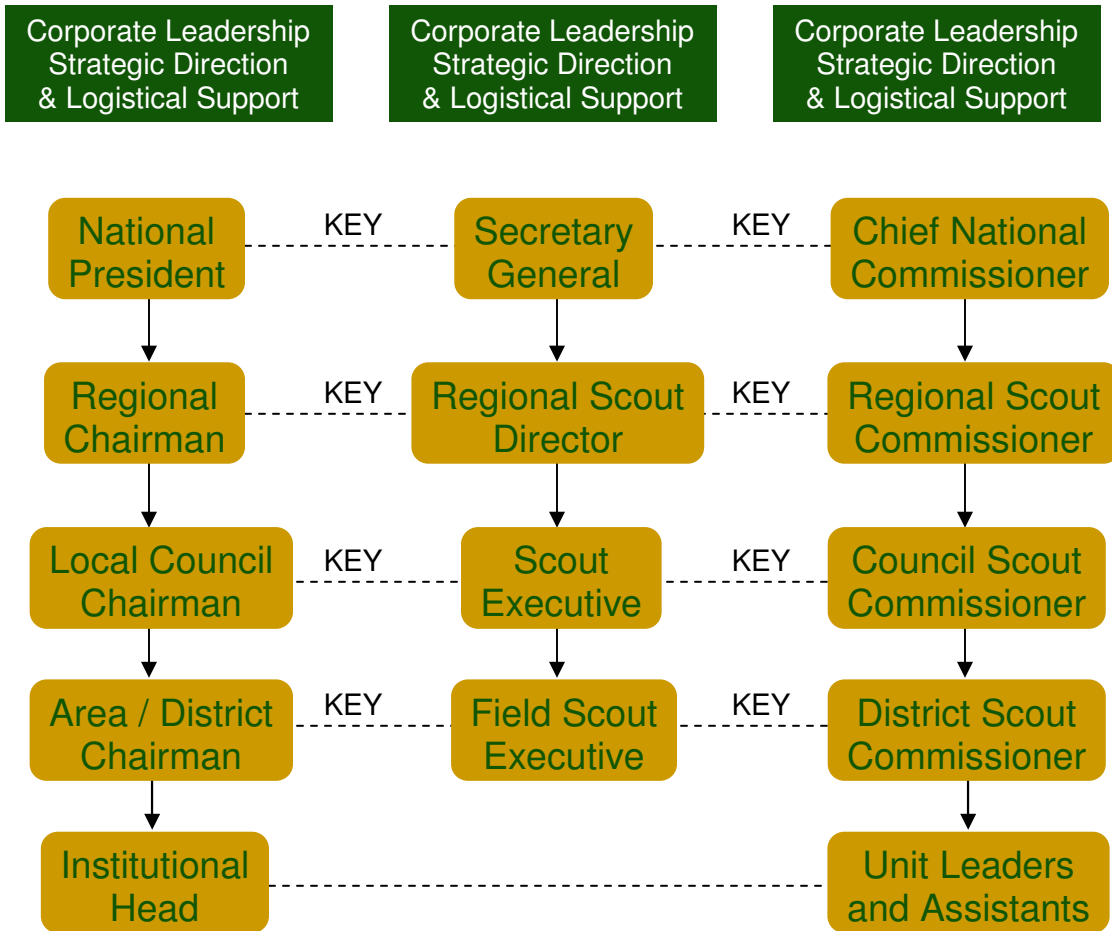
Corporate Leadership Strategic Direction & Logistical Support

Corporate Leadership Strategic Direction & Logistical Support

Corporate Leadership Strategic Direction & Logistical Support

National President

KEY

Secretary General

KEY

Chief National Commissioner

Regional Chairman

KEY

Regional Scout Director

KEY

Regional Scout Commissioner

Local Council Chairman

KEY

Scout Executive

KEY

Council Scout Commissioner

Area / District Chairman

KEY

Field Scout Executive

KEY

District Scout Commissioner

Institutional Head

Unit Leaders and Assistants